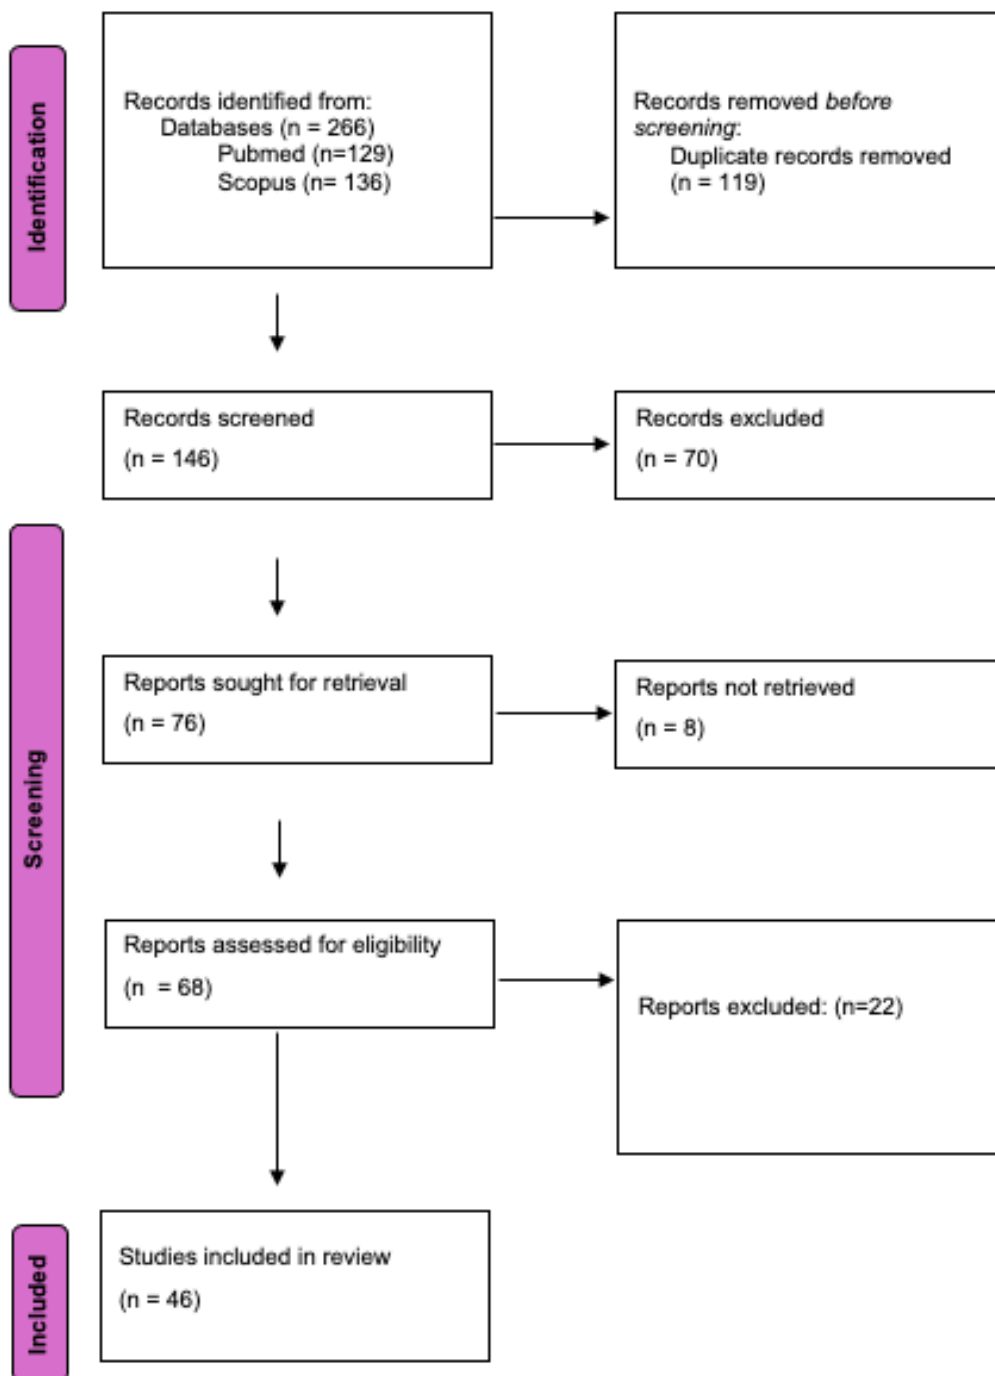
Identification

Records identified from:
Databases (n = 266)
Pubmed (n=129)
Scopus (n= 136)

Records removed *before screening*:
Duplicate records removed (n = 119)

Records screened
(n = 146)

Records excluded
(n = 70)

Screening

Reports sought for retrieval
(n = 76)

Reports not retrieved
(n = 8)

Reports assessed for eligibility
(n = 68)

Reports excluded: (n=22)

Included

Studies included in review
(n = 46)